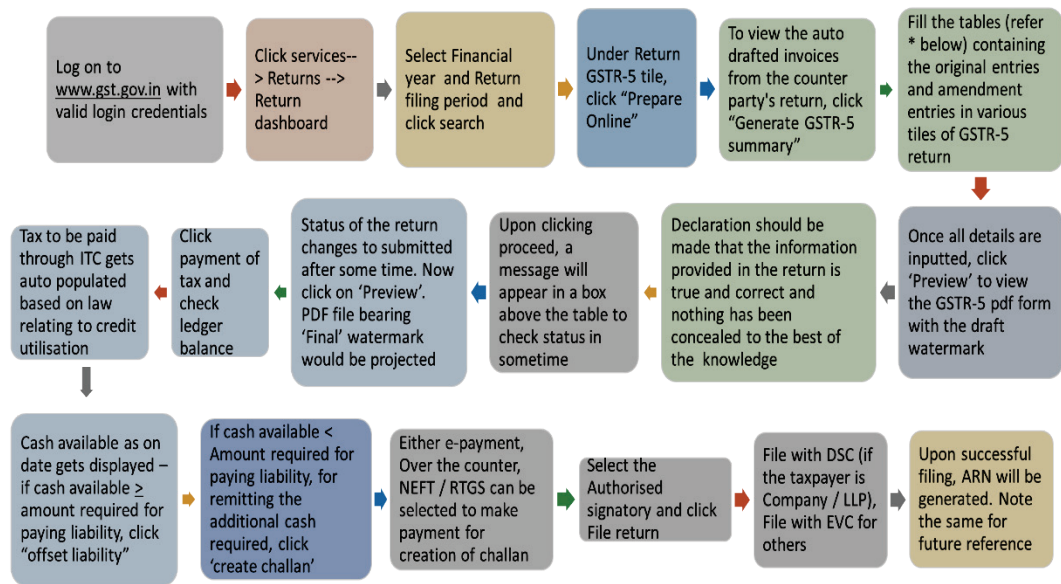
Log on to www.gst.gov.in with valid login credentials

Click services--> Returns --> Return dashboard

Select Financial year and Return filing period and click search

Under Return GSTR-5 tile, click "Prepare Online"

To view the auto drafted invoices from the counter party's return, click "Generate GSTR-5 summary"

Fill the tables (refer * below) containing the original entries and amendment entries in various tiles of GSTR-5 return

Once all details are inputted, click 'Preview' to view the GSTR-5 pdf form with the draft watermark

Declaration should be made that the information provided in the return is true and correct and nothing has been concealed to the best of the knowledge

Upon clicking proceed, a message will appear in a box above the table to check status in sometime

Status of the return changes to submitted after some time. Now click on 'Preview'. PDF file bearing 'Final' watermark would be projected

Click payment of tax and check ledger balance

Tax to be paid through ITC gets auto populated based on law relating to credit utilisation

Cash available as on date gets displayed – if cash available $\geq$ amount required for paying liability, click "offset liability"

If cash available < Amount required for paying liability, for remitting the additional cash required, click 'create challan'

Either e-payment, Over the counter, NEFT / RTGS can be selected to make payment for creation of challan

Select the Authorised signatory and click File return

File with DSC (if the taxpayer is Company / LLP), File with EVC for others

Upon successful filing, ARN will be generated. Note the same for future reference